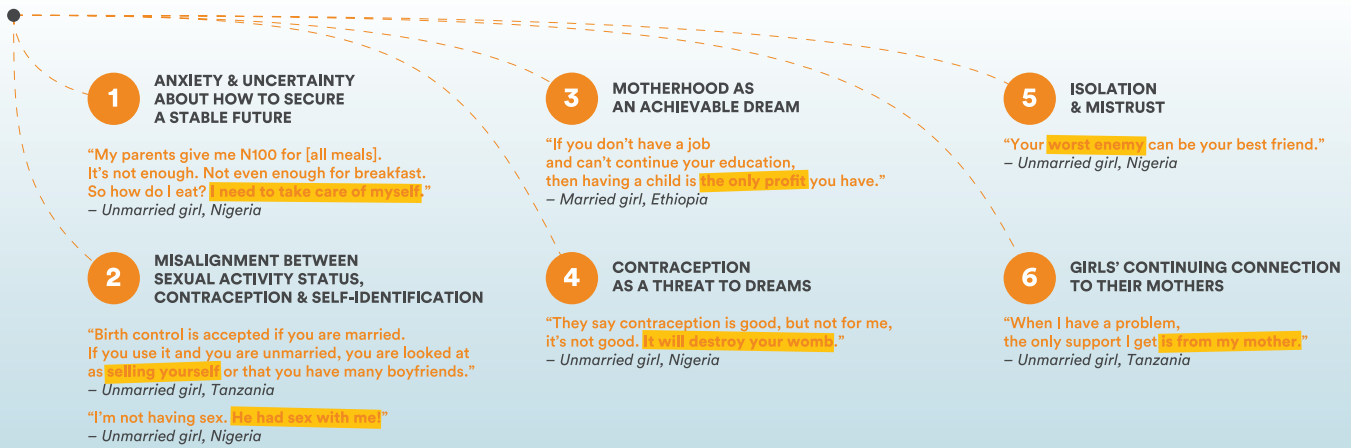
1

ANXIETY & UNCERTAINTY ABOUT HOW TO SECURE A STABLE FUTURE

“My parents give me N100 for [all meals]. It’s not enough. Not even enough for breakfast. So how do I eat? I need to take care of myself.”
– Unmarried girl, Nigeria

2

MISALIGNMENT BETWEEN SEXUAL ACTIVITY STATUS, CONTRACEPTION & SELF-IDENTIFICATION

“Birth control is accepted if you are married. If you use it and you are unmarried, you are looked at as selling yourself or that you have many boyfriends.”
– Unmarried girl, Tanzania

“I’m not having sex. He had sex with me!”
– Unmarried girl, Nigeria

3

MOTHERHOOD AS AN ACHIEVABLE DREAM

“If you don’t have a job and can’t continue your education, then having a child is the only profit you have.”
– Married girl, Ethiopia

4

CONTRACEPTION AS A THREAT TO DREAMS

“They say contraception is good, but not for me, it’s not good. It will destroy your womb.”
– Unmarried girl, Nigeria

5

ISOLATION & MISTRUST

“Your worst enemy can be your best friend.”
– Unmarried girl, Nigeria

6

GIRLS’ CONTINUING CONNECTION TO THEIR MOTHERS

“When I have a problem, the only support I get is from my mother.”
– Unmarried girl, Tanzania